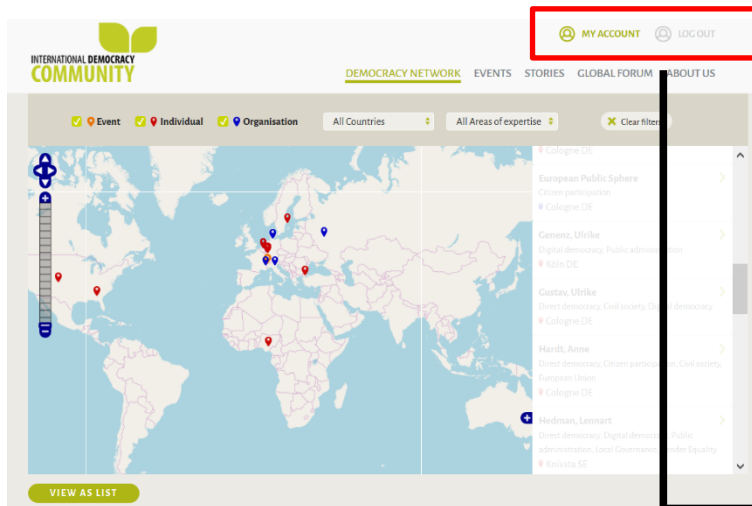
INTERNATIONAL DEMOCRACY COMMUNITY

MY ACCOUNT LOG OUT

DEMOCRACY NETWORK EVENTS STORIES GLOBAL FORUM ABOUT US

Event Individual Organisation All Countries All Areas of expertise Clear filters

Cologne DE

European Public Sphere
Citizen participation
Cologne DE

Genenz, Ulrike
Digital democracy, Public administration
Köln DE

Gustav, Ulrike
Direct democracy, Civil society, Digital democracy
Cologne DE

Hardt, Anne
Direct democracy, Citizen participation, Civil society, European Union
Cologne DE

Hedman, Lennart
Direct democracy, Digital democracy, Public administration, Local Governance, Gender Equality
Knivsta SE

VIEW AS LIST